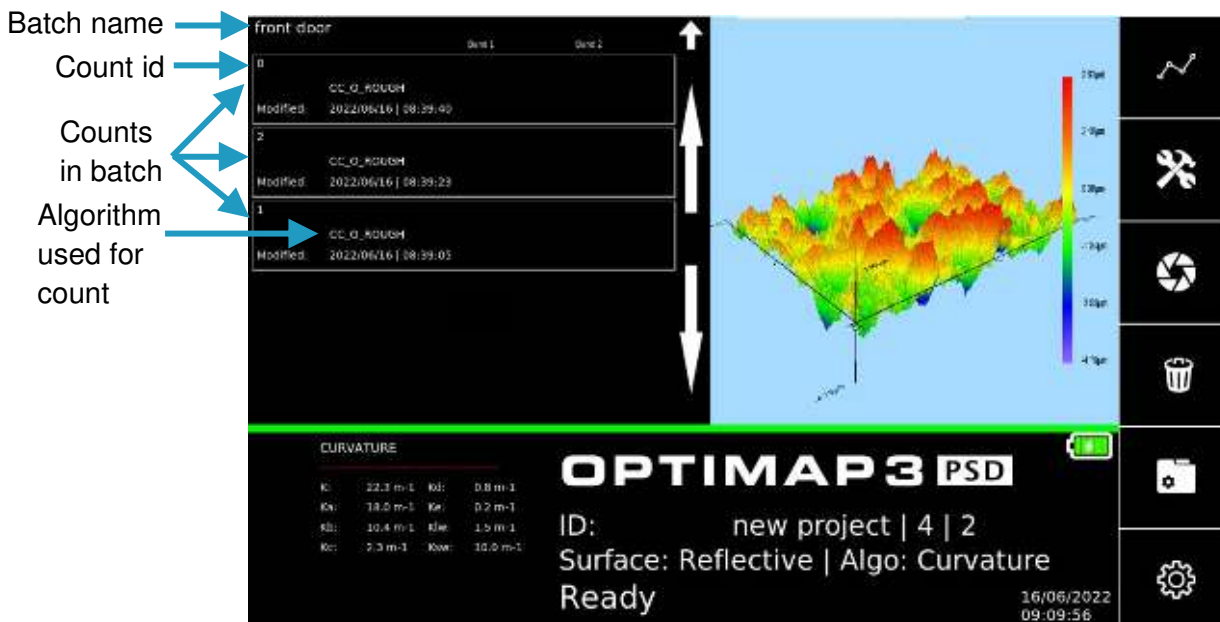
Batch name
Count id
Counts in batch
Algorithm used for count

front door

Band 1 Band 2

0
CC_O_ROUGH
Modified: 2022/06/16 | 08:39:40

2
CC_O_ROUGH
Modified: 2022/06/16 | 08:39:29

1
CC_O_ROUGH
Modified: 2022/06/16 | 08:39:03

CURVATURE

| | | | |
|---|---|---|---|
| K: | 22.3 m-1 | Kd: | 0.8 m-1 |
| Ka: | 18.0 m-1 | Ke: | 0.2 m-1 |
| Kb: | 10.4 m-1 | Kle: | 1.5 m-1 |
| Kc: | 2.3 m-1 | Kvw: | 10.0 m-1 |

OPTIMAP3 PSD

ID: new project | 4 | 2
Surface: Reflective | Algo: Curvature
Ready

16/06/2022
09:09:56